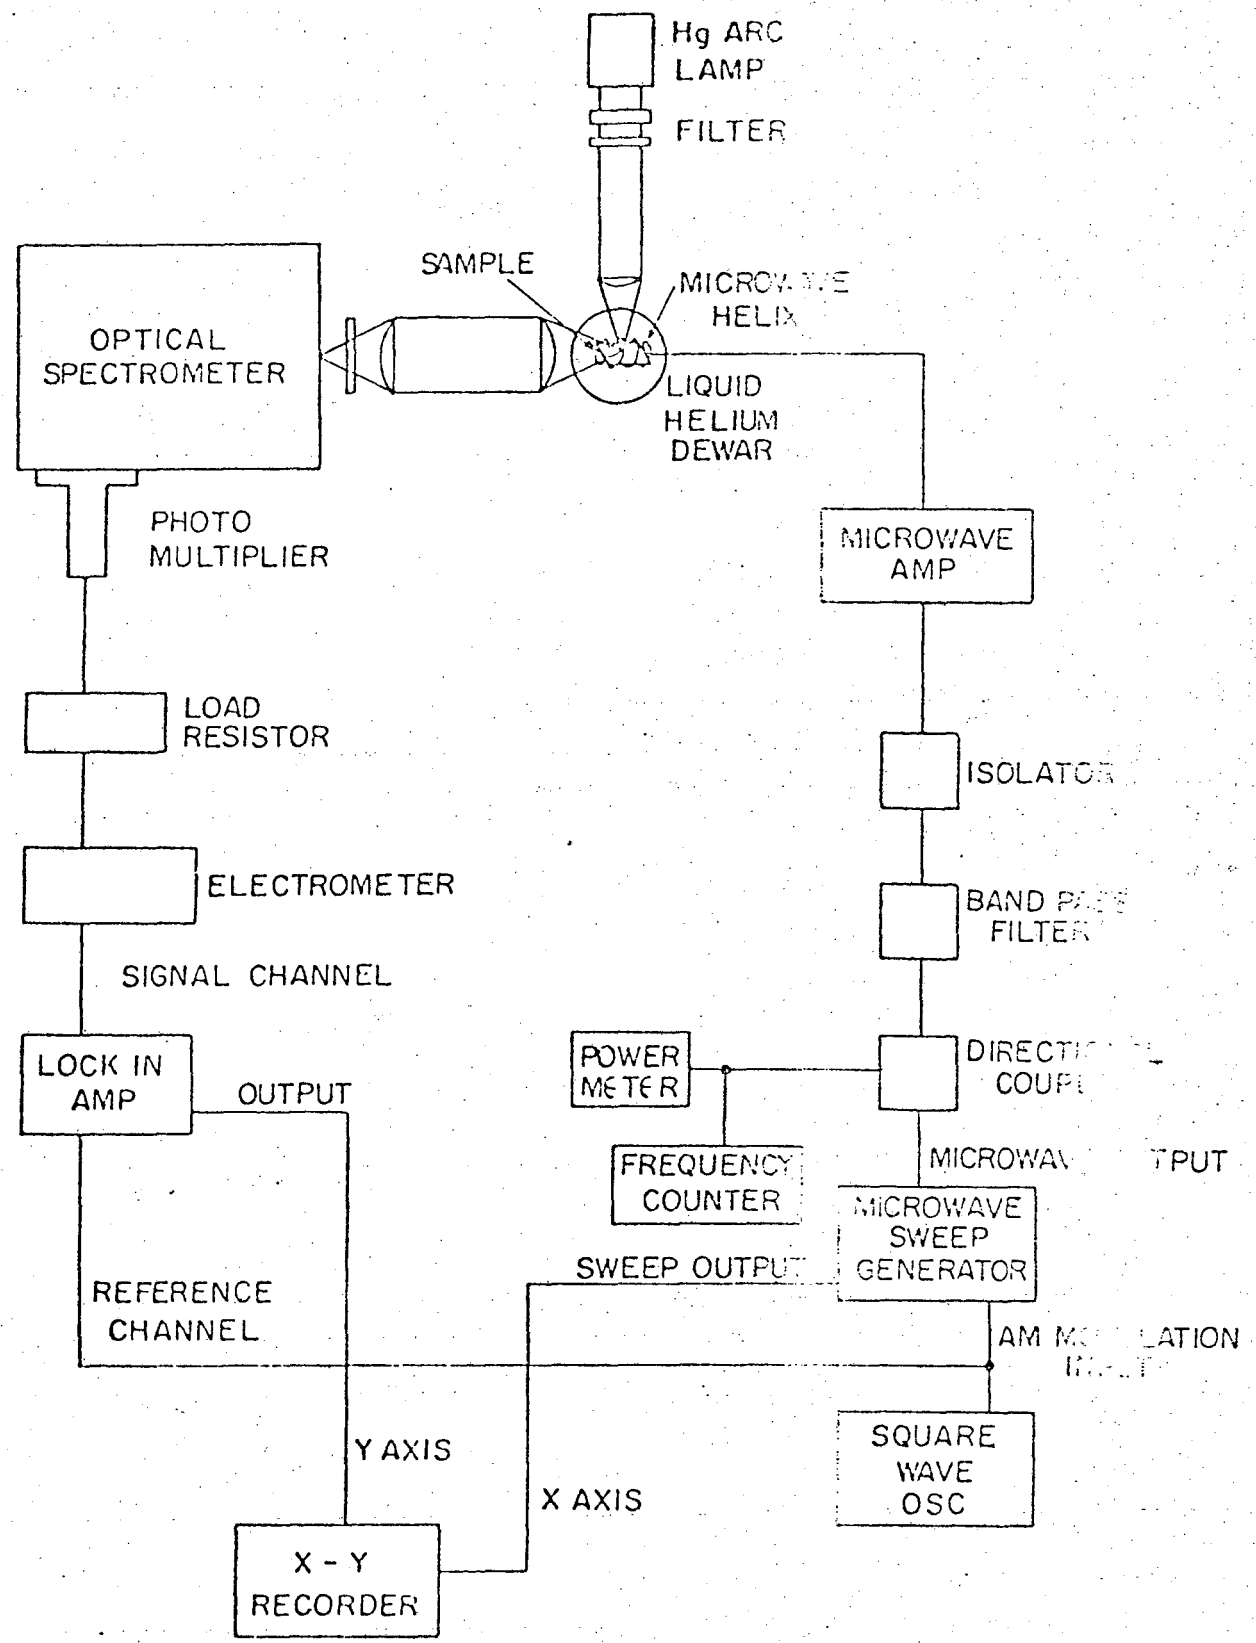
Hg ARC LAMP

FILTER

SAMPLE

MICROWAVE HELIX

OPTICAL SPECTROMETER

LIQUID HELIUM DEWAR

PHOTO MULTIPLIER

MICROWAVE AMP

LOAD RESISTOR

ISOLATOR

ELECTROMETER

BAND PASS FILTER

SIGNAL CHANNEL

LOCK IN AMP

OUTPUT

POWER METER

DIRECTI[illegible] COUPL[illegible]

FREQUENCY COUNTER

MICROWAV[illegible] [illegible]TPUT

MICROWAVE SWEEP GENERATOR

SWEEP OUTPUT

REFERENCE CHANNEL

AM M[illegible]LATION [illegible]

Y AXIS

SQUARE WAVE OSC

X AXIS

X - Y RECORDER